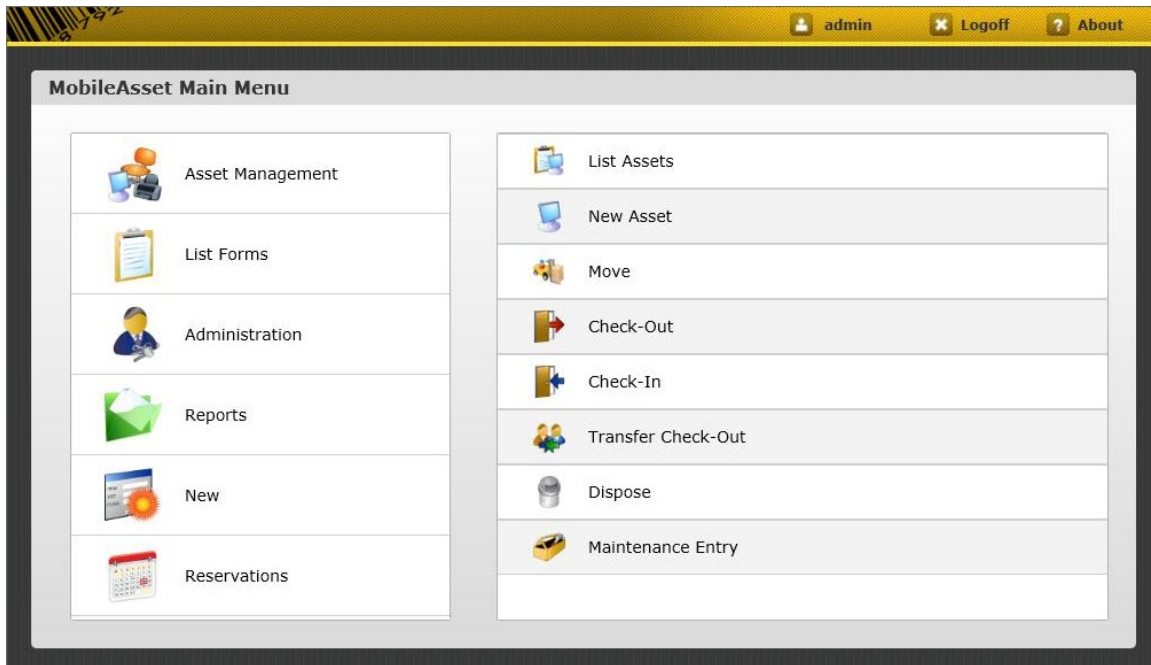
admin Logoff About

MobileAsset Main Menu

Asset Management

List Forms

Administration

Reports

New

Reservations

List Assets

New Asset

Move

Check-Out

Check-In

Transfer Check-Out

Dispose

Maintenance Entry